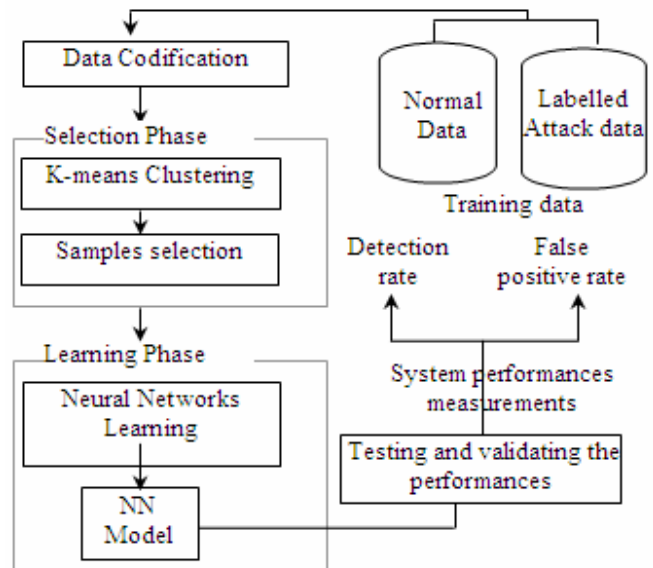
Data Codification

Normal Data

Labelled Attack data

Training data

Selection Phase

K-means Clustering

Samples selection

Detection rate

False positive rate

Learning Phase

System performances measurements

Neural Networks Learning

Testing and validating the performances

NN Model